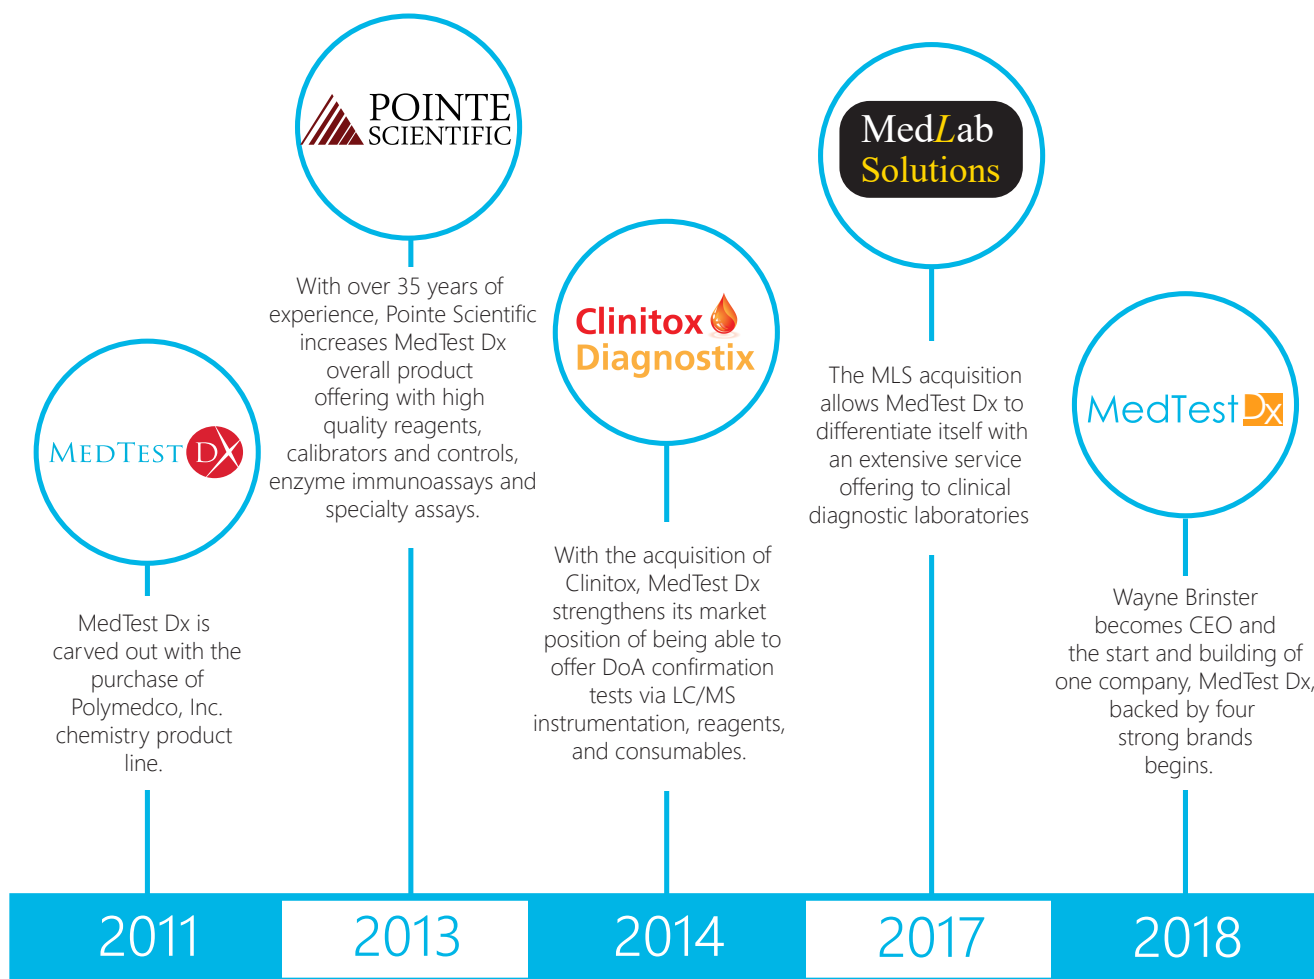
POINTE SCIENTIFIC

With over 35 years of experience, Pointe Scientific increases MedTest Dx overall product offering with high quality reagents, calibrators and controls, enzyme immunoassays and specialty assays.

MedLab Solutions

The MLS acquisition allows MedTest Dx to differentiate itself with an extensive service offering to clinical diagnostic laboratories

Clinitox Diagnostix

With the acquisition of Clinitox, MedTest Dx strengthens its market position of being able to offer DoA confirmation tests via LC/MS instrumentation, reagents, and consumables.

MEDTEST DX

MedTest Dx is carved out with the purchase of Polymedco, Inc. chemistry product line.

MedTest Dx

Wayne Brinster becomes CEO and the start and building of one company, MedTest Dx, backed by four strong brands begins.

2011

2013

2014

2017

2018